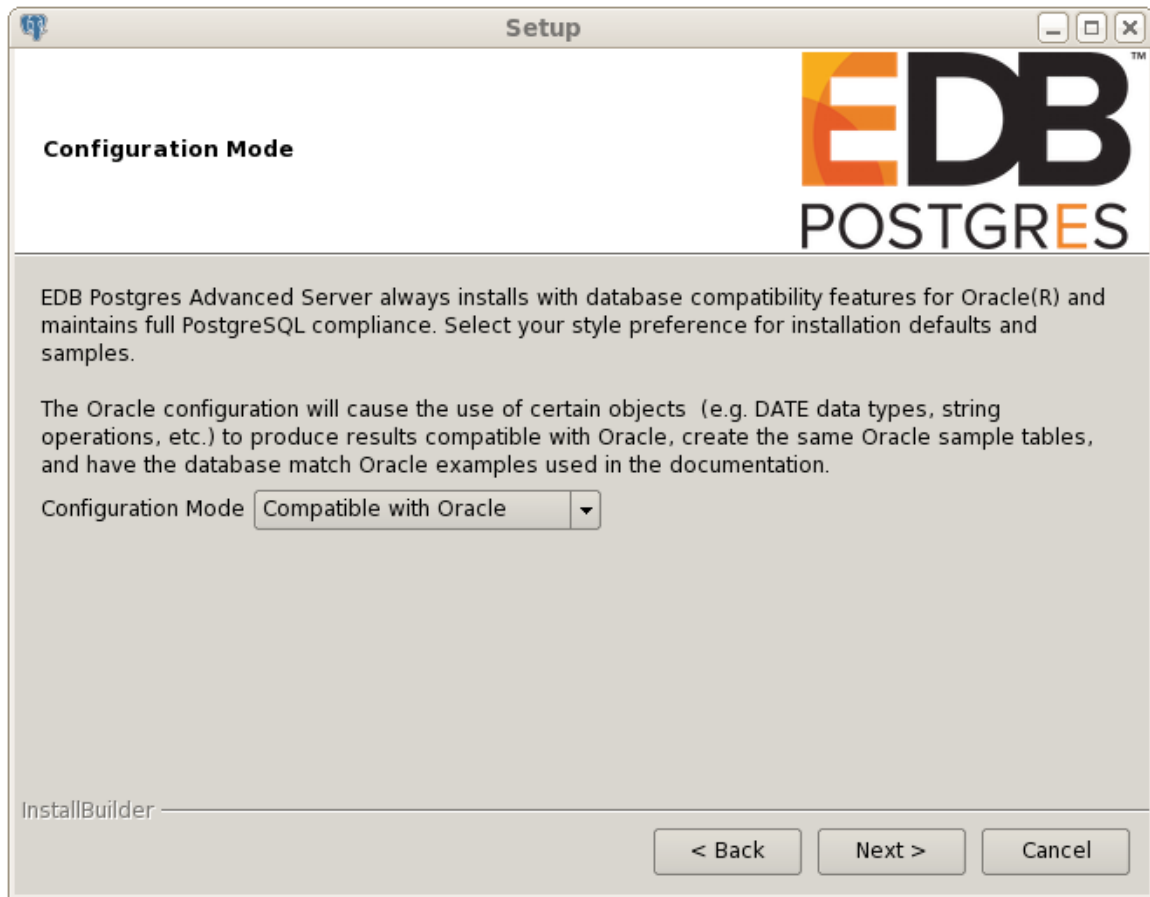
Setup

Configuration Mode

EDB™
POSTGRES

EDB Postgres Advanced Server always installs with database compatibility features for Oracle(R) and maintains full PostgreSQL compliance. Select your style preference for installation defaults and samples.

The Oracle configuration will cause the use of certain objects (e.g. DATE data types, string operations, etc.) to produce results compatible with Oracle, create the same Oracle sample tables, and have the database match Oracle examples used in the documentation.

Configuration Mode Compatible with Oracle

InstallBuilder

< Back Next > Cancel